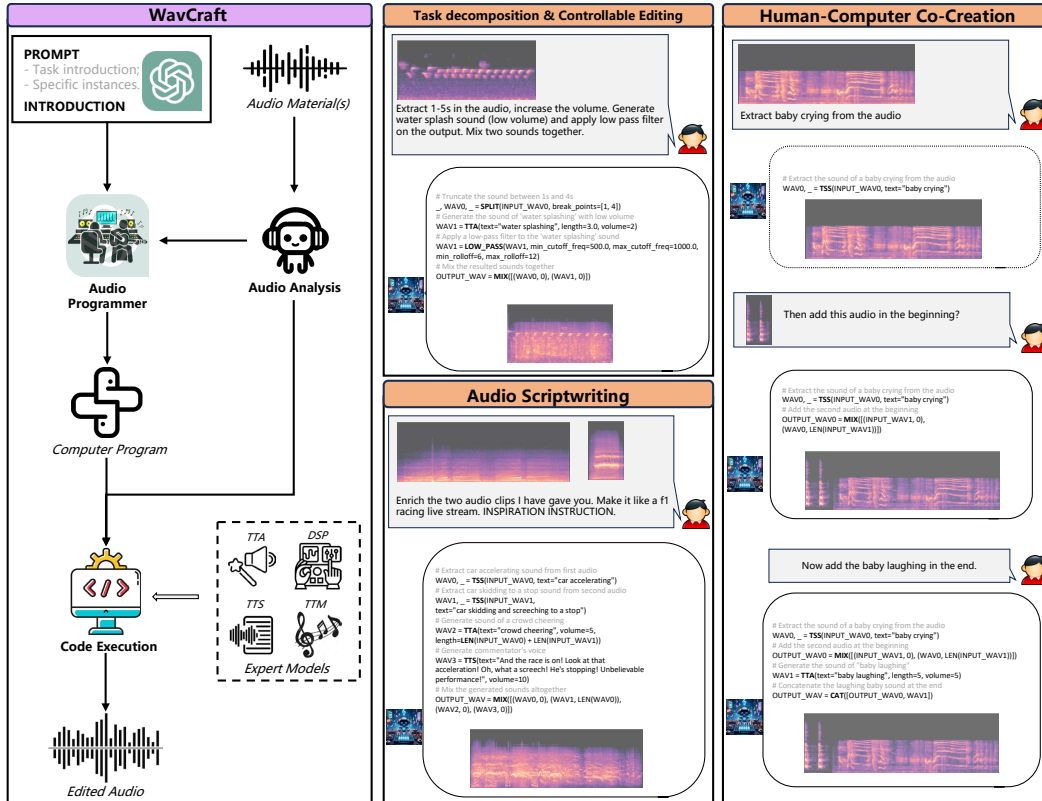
WavCraft

PROMPT
- Task introduction;
- Specific instances.
INTRODUCTION

Audio Material(s)

Audio Programmer

Audio Analysis

Computer Program

TTA
DSP
TTS
TTM
Expert Models

Code Execution

Edited Audio

Task decomposition & Controllable Editing

Extract 1-5s in the audio, increase the volume. Generate water splash sound (low volume) and apply low pass filter on the output. Mix two sounds together.

# Truncate the sound between 1s and 4s
_, WAV0, _ = SPLIT(INPUT_WAV0, break_points=[1, 4])
# Generate the sound of 'water splashing' with low volume
WAV1 = TTA(text="water splashing", length=3.0, volume=2)
# Apply a low-pass filter to the 'water splashing' sound
WAV1 = LOW_PASS(WAV1, min_cutoff_freq=500.0, max_cutoff_freq=1000.0, min_rolloff=6, max_rolloff=12)
# Mix the resulted sounds together
OUTPUT_WAV = MIX([(WAV0, 0), (WAV1, 0)])

Audio Scriptwriting

Enrich the two audio clips I have gave you. Make it like a f1 racing live stream. INSPIRATION INSTRUCTION.

# Extract car accelerating sound from first audio
WAV0, _ = TSS(INPUT_WAV0, text="car accelerating")
# Extract car skidding to a stop sound from second audio
WAV1, _ = TSS(INPUT_WAV1, text="car skidding and screeching to a stop")
# Generate sound of a crowd cheering
WAV2 = TTA(text="crowd cheering", volume=5, length=LEN(INPUT_WAV0) + LEN(INPUT_WAV1))
# Generate commentator's voice
WAV3 = TTS(text="And the race is on! Look at that acceleration! Oh, what a screech! He's stopping! Unbelievable performance!", volume=10)
# Mix the generated sounds altogether
OUTPUT_WAV = MIX([(WAV0, 0), (WAV1, LEN(WAV0)), (WAV2, 0), (WAV3, 0)])

Human-Computer Co-Creation

Extract baby crying from the audio

# Extract the sound of a baby crying from the audio
WAV0, _ = TSS(INPUT_WAV0, text="baby crying")

Then add this audio in the beginning?

# Extract the sound of a baby crying from the audio
WAV0, _ = TSS(INPUT_WAV0, text="baby crying")
# Add the second audio at the beginning
OUTPUT_WAV0 = MIX([(INPUT_WAV1, 0), (WAV0, LEN(INPUT_WAV1))])

Now add the baby laughing in the end.

# Extract the sound of a baby crying from the audio
WAV0, _ = TSS(INPUT_WAV0, text="baby crying")
# Add the second audio at the beginning
OUTPUT_WAV0 = MIX([(INPUT_WAV1, 0), (WAV0, LEN(INPUT_WAV1))])
# Generate the sound of "baby laughing"
WAV1 = TTA(text="baby laughing", length=5, volume=5)
# Concatenate the laughing baby sound at the end
OUTPUT_WAV = CAT([OUTPUT_WAV0, WAV1])